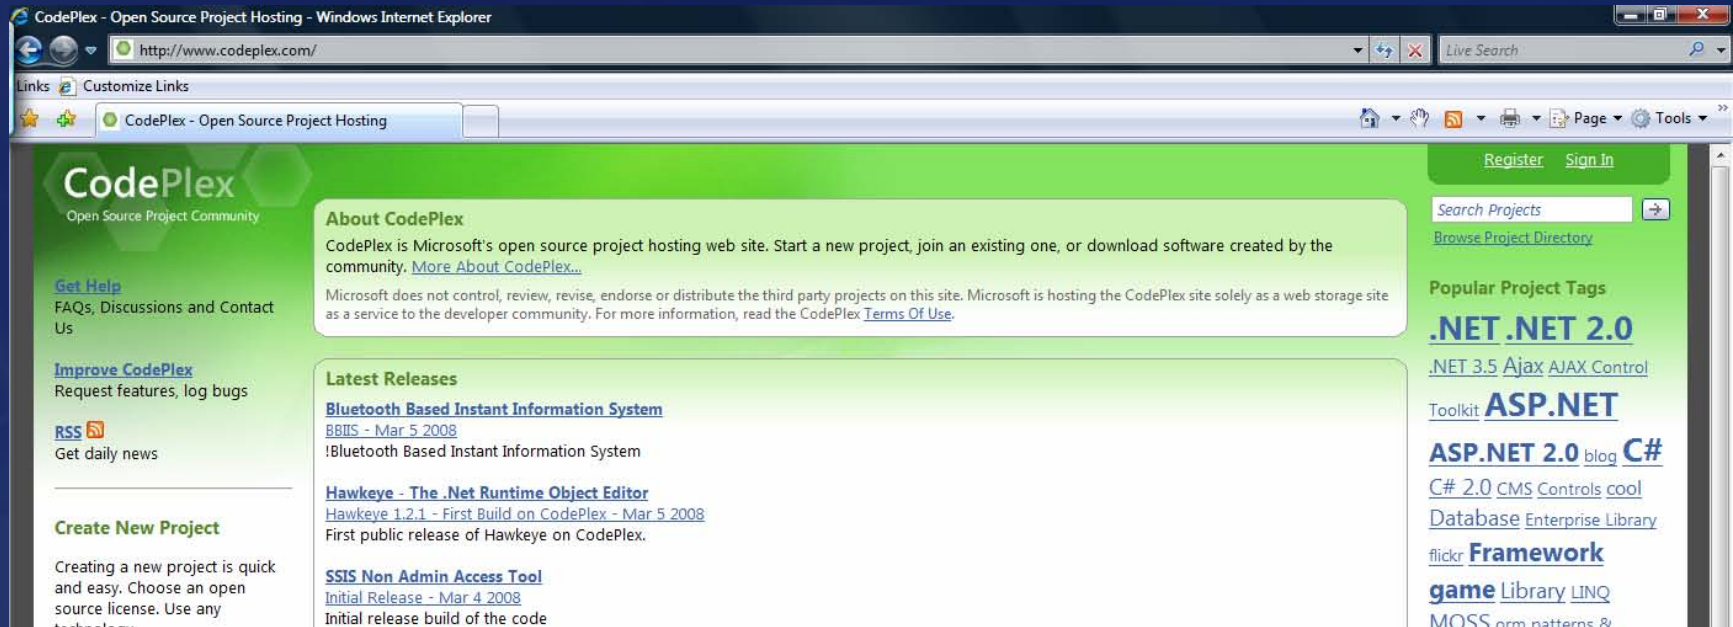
CodePlex - Open Source Project Hosting - Windows Internet Explorer

http://www.codeplex.com/

Live Search

Links Customize Links

CodePlex - Open Source Project Hosting

Page Tools

CodePlex
Open Source Project Community

Get Help
FAQs, Discussions and Contact Us

Improve CodePlex
Request features, log bugs

RSS
Get daily news

Create New Project

Creating a new project is quick and easy. Choose an open source license. Use any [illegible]

About CodePlex

CodePlex is Microsoft's open source project hosting web site. Start a new project, join an existing one, or download software created by the community. More About CodePlex...

Microsoft does not control, review, revise, endorse or distribute the third party projects on this site. Microsoft is hosting the CodePlex site solely as a web storage site as a service to the developer community. For more information, read the CodePlex Terms Of Use.

Latest Releases

Bluetooth Based Instant Information System
BBIIS - Mar 5 2008
!Bluetooth Based Instant Information System

Hawkeye - The .Net Runtime Object Editor
Hawkeye 1.2.1 - First Build on CodePlex - Mar 5 2008
First public release of Hawkeye on CodePlex.

SSIS Non Admin Access Tool
Initial Release - Mar 4 2008
Initial release build of the code

Register Sign In

Search Projects

Browse Project Directory

Popular Project Tags

.NET .NET 2.0 .NET 3.5 Ajax AJAX Control Toolkit ASP.NET ASP.NET 2.0 blog C# C# 2.0 CMS Controls cool Database Enterprise Library flickr Framework game Library LINQ MOSS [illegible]